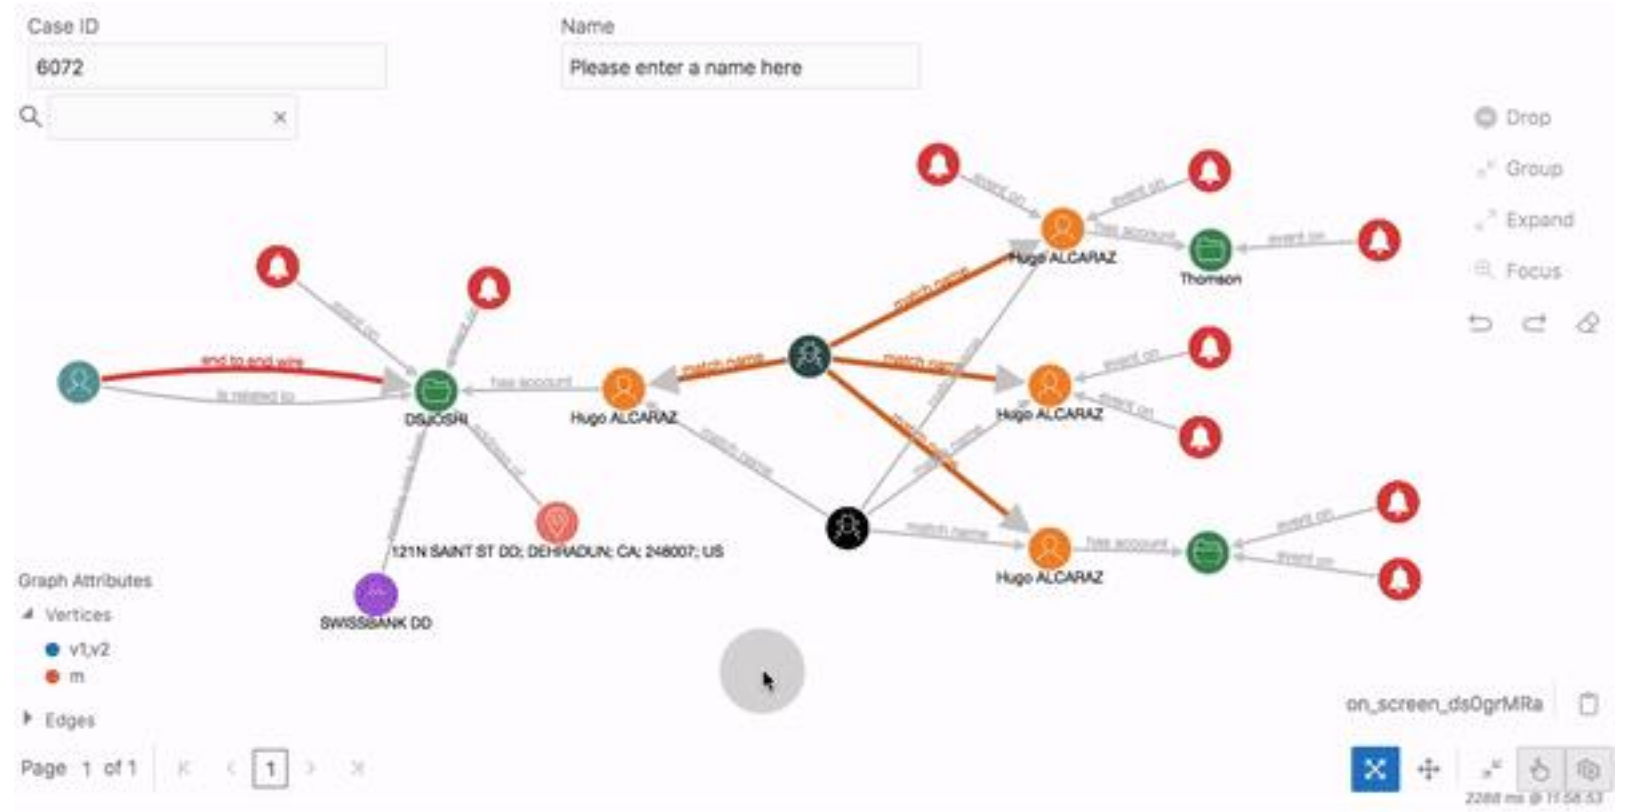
Case ID
6072

Name
Please enter a name here

×

Drop
Group
Expand
Focus

event on
event on
event on
has account
event on
Hugo ALCARAZ
Thomson
match name
event on
event on
end to end wire
is related to
DSJOSRI
has account
Hugo ALCARAZ
match name
match name
event on
Hugo ALCARAZ
event on
match name
match name
121N SAINT ST DD; DEHRADUN; CA; 248007; US
match name
has account
event on
event on
Hugo ALCARAZ
SWISSBANK DD

Graph Attributes
Vertices
v1,v2
m
Edges

on_screen_dsOgrMRa

Page 1 of 1
1

2288 ms @ 11:58:53